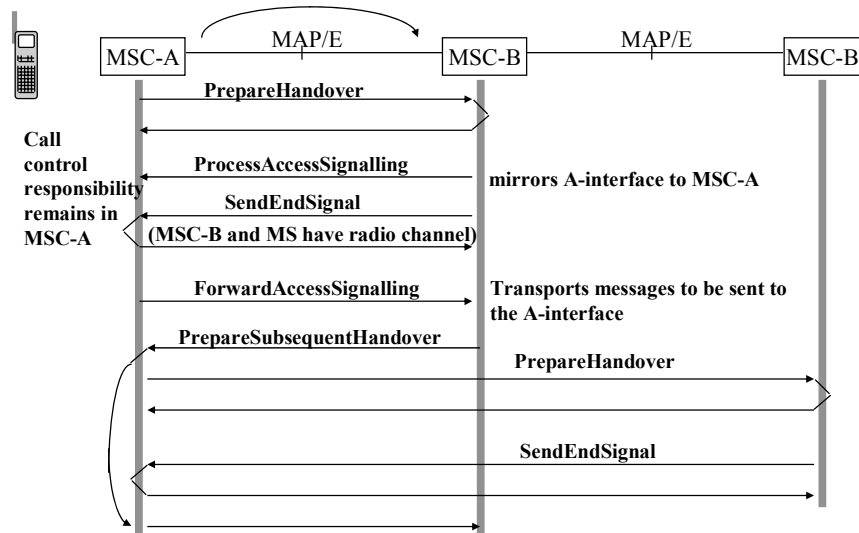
MSC-A

MAP/E

MSC-B

MAP/E

MSC-B

PrepareHandover

Call control responsibility remains in MSC-A

ProcessAccessSignalling

mirrors A-interface to MSC-A

SendEndSignal

(MSC-B and MS have radio channel)

ForwardAccessSignalling

Transports messages to be sent to the A-interface

PrepareSubsequentHandover

PrepareHandover

SendEndSignal